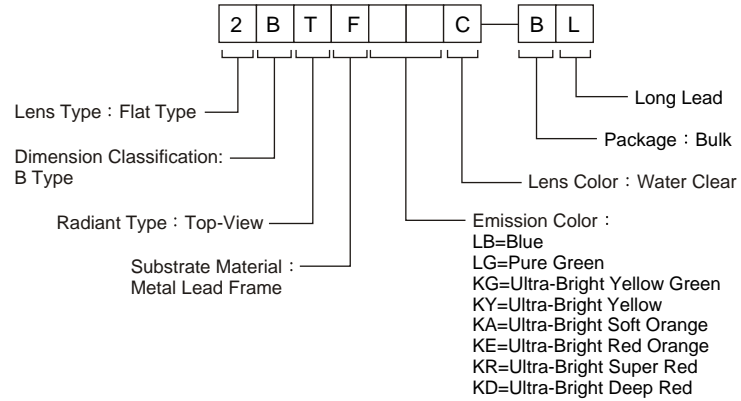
2 B T F C — B L

Long Lead

Package：Bulk

Lens Color：Water Clear

Lens Type：Flat Type

Dimension Classification: B Type

Radiant Type：Top-View

Substrate Material：Metal Lead Frame

Emission Color：
LB=Blue
LG=Pure Green
KG=Ultra-Bright Yellow Green
KY=Ultra-Bright Yellow
KA=Ultra-Bright Soft Orange
KE=Ultra-Bright Red Orange
KR=Ultra-Bright Super Red
KD=Ultra-Bright Deep Red